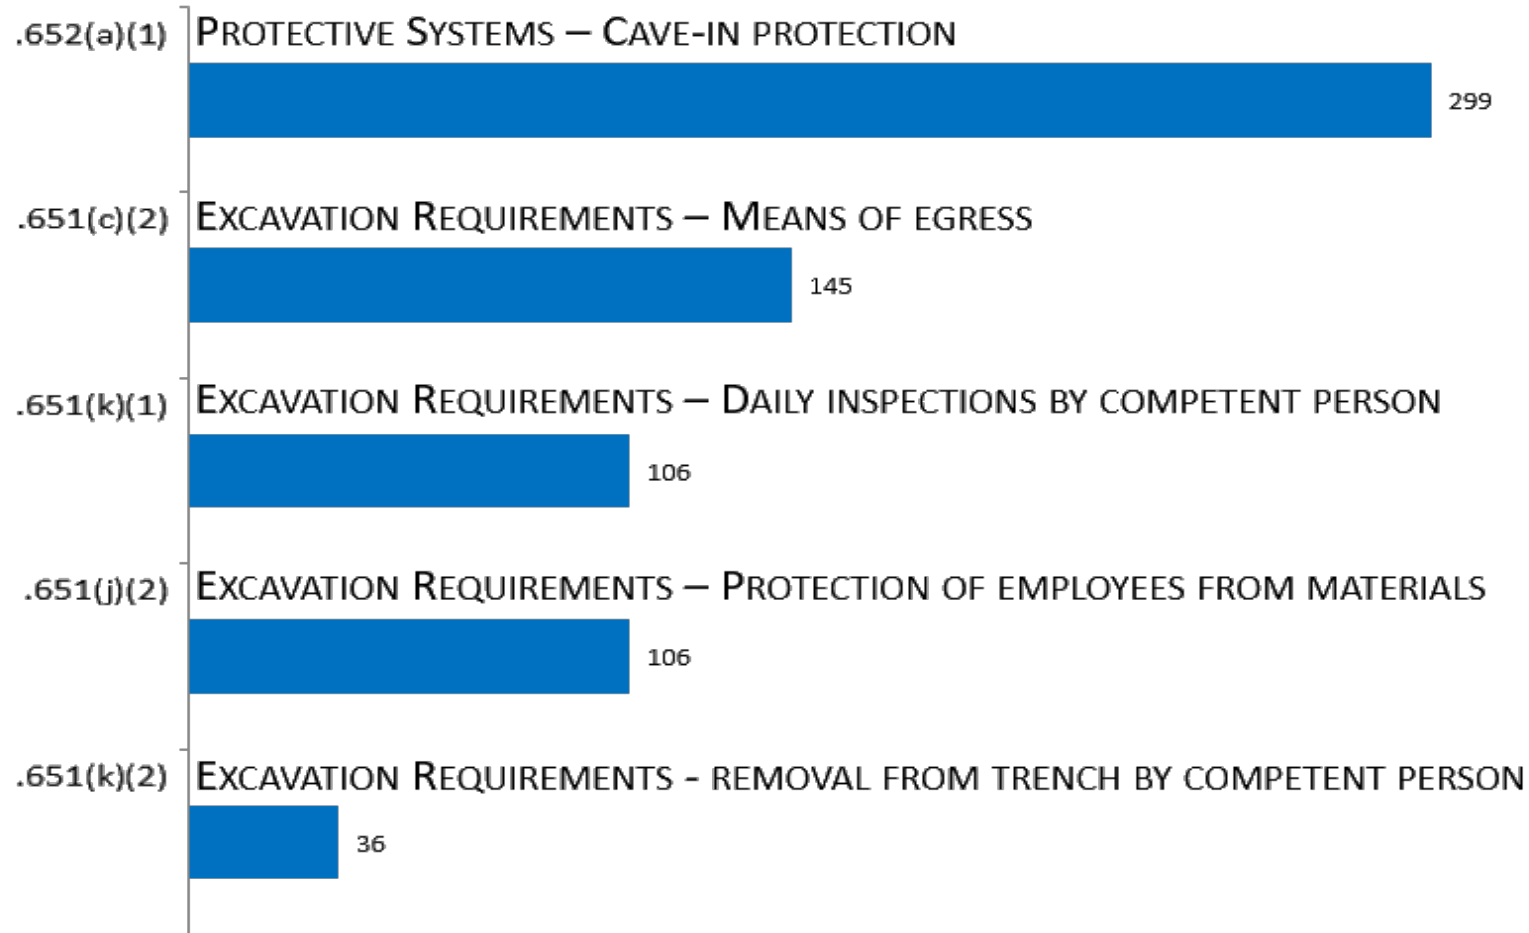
.652(a)(1) Protective Systems – Cave-in protection

299

.651(c)(2) Excavation Requirements – Means of egress

145

.651(k)(1) Excavation Requirements – Daily inspections by competent person

106

.651(j)(2) Excavation Requirements – Protection of employees from materials

106

.651(k)(2) Excavation Requirements - removal from trench by competent person

36